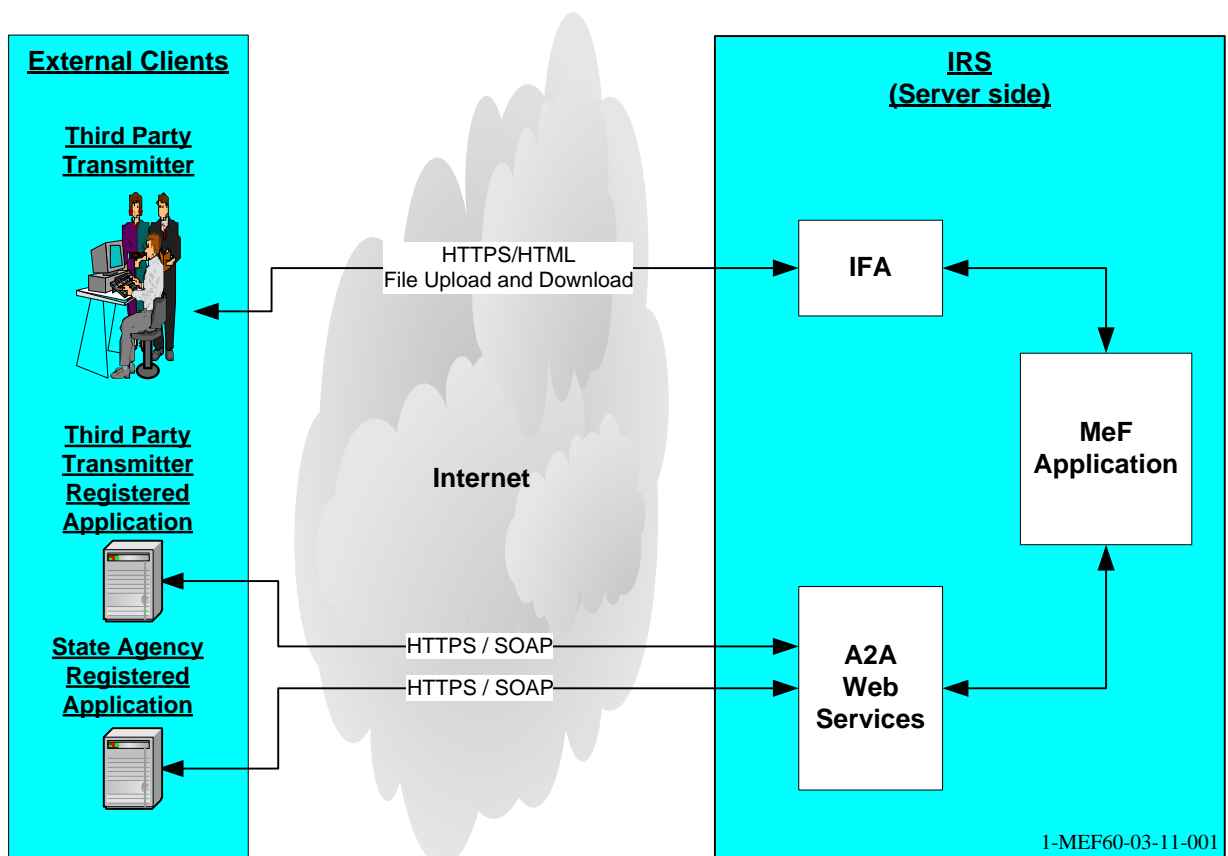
External Clients

Third Party Transmitter

Third Party Transmitter Registered Application

State Agency Registered Application

HTTPS/HTML
File Upload and Download

Internet

HTTPS / SOAP

HTTPS / SOAP

IRS
(Server side)

IFA

MeF Application

A2A Web Services

1-MEF60-03-11-001